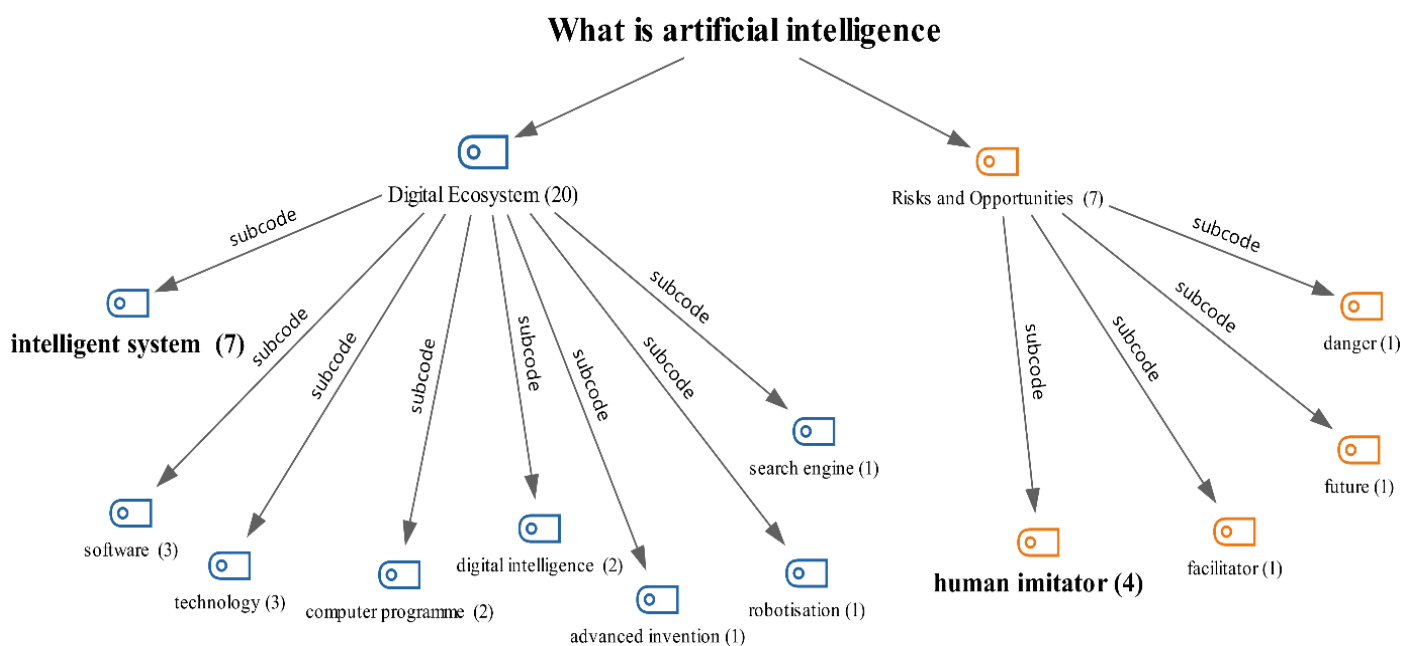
What is artificial intelligence

Digital Ecosystem (20)

Risks and Opportunities (7)

subcode

intelligent system (7)

subcode

subcode

subcode

subcode

subcode

subcode

subcode

search engine (1)

software (3)

technology (3)

computer programme (2)

digital intelligence (2)

advanced invention (1)

robotisation (1)

subcode

subcode

subcode

subcode

danger (1)

future (1)

human imitator (4)

facilitator (1)